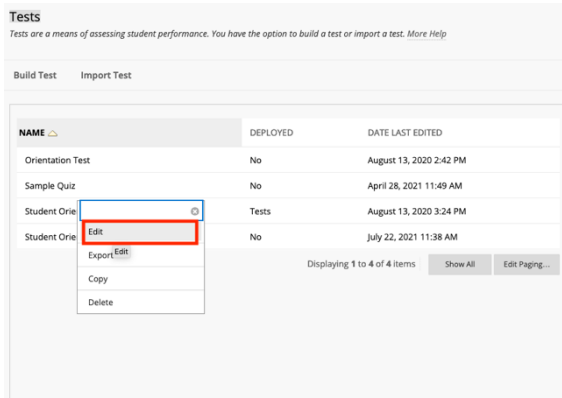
Tests

Tests are a means of assessing student performance. You have the option to build a test or import a test. More Help

Build Test Import Test

| NAME | DEPLOYED | DATE LAST EDITED |
|---|---|---|
| Orientation Test | No | August 13, 2020 2:42 PM |
| Sample Quiz | No | April 28, 2021 11:49 AM |
| Student Orie | Tests | August 13, 2020 3:24 PM |
| Student Orie | No | July 22, 2021 11:38 AM |

Edit
Export
Edit
Copy
Delete

Displaying 1 to 4 of 4 items Show All Edit Paging...